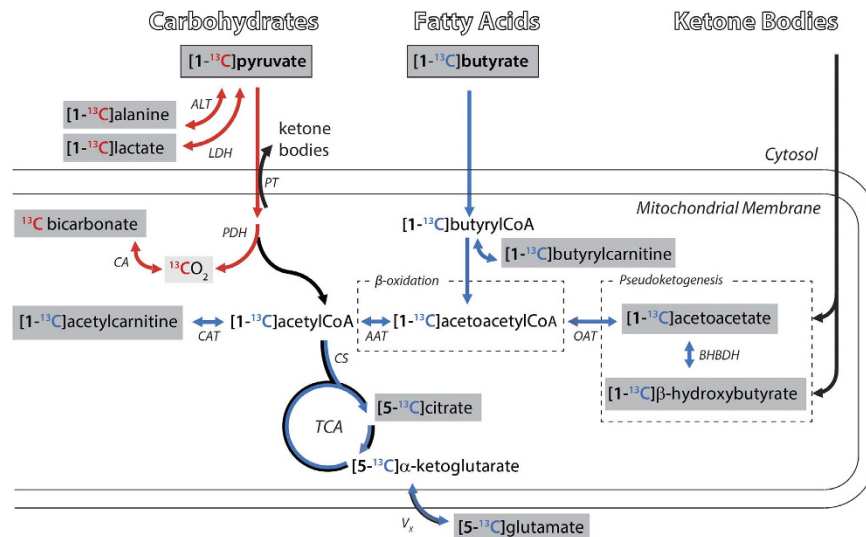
Carbohydrates

Fatty Acids

Ketone Bodies

[1-$^{13}$C]pyruvate

[1-$^{13}$C]butyrate

ALT

[1-$^{13}$C]alanine

[1-$^{13}$C]lactate

LDH

ketone bodies

Cytosol

PT

Mitochondrial Membrane

$^{13}$C bicarbonate

PDH

[1-$^{13}$C]butyrylCoA

[1-$^{13}$C]butyrylcarnitine

CA

$^{13}CO_2$

β-oxidation

Pseudoketogenesis

[1-$^{13}$C]acetylcarnitine

CAT

[1-$^{13}$C]acetylCoA

AAT

[1-$^{13}$C]acetoacetylCoA

OAT

[1-$^{13}$C]acetoacetate

BHBDH

CS

[1-$^{13}$C]β-hydroxybutyrate

[5-$^{13}$C]citrate

TCA

[5-$^{13}$C]α-ketoglutarate

$V_x$

[5-$^{13}$C]glutamate